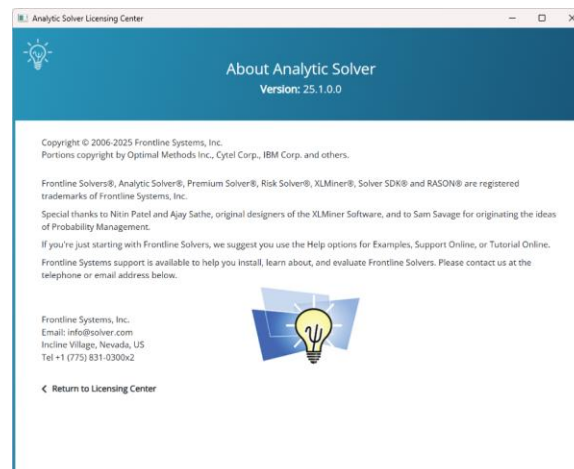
Analytic Solver Licensing Center

About Analytic Solver
Version: 25.1.0.0

Copyright © 2006-2025 Frontline Systems, Inc.
Portions copyright by Optimal Methods Inc., Cytel Corp., IBM Corp. and others.

Frontline Solvers®, Analytic Solver®, Premium Solver®, Risk Solver®, XLMiner®, Solver SDK® and RASON® are registered trademarks of Frontline Systems, Inc.

Special thanks to Nitin Patel and Ajay Sathe, original designers of the XLMiner Software, and to Sam Savage for originating the ideas of Probability Management.

If you're just starting with Frontline Solvers, we suggest you use the Help options for Examples, Support Online, or Tutorial Online.

Frontline Systems support is available to help you install, learn about, and evaluate Frontline Solvers. Please contact us at the telephone or email address below.

Frontline Systems, Inc.
Email: info@solver.com
Incline Village, Nevada, US
Tel +1 (775) 831-0300x2

Return to Licensing Center